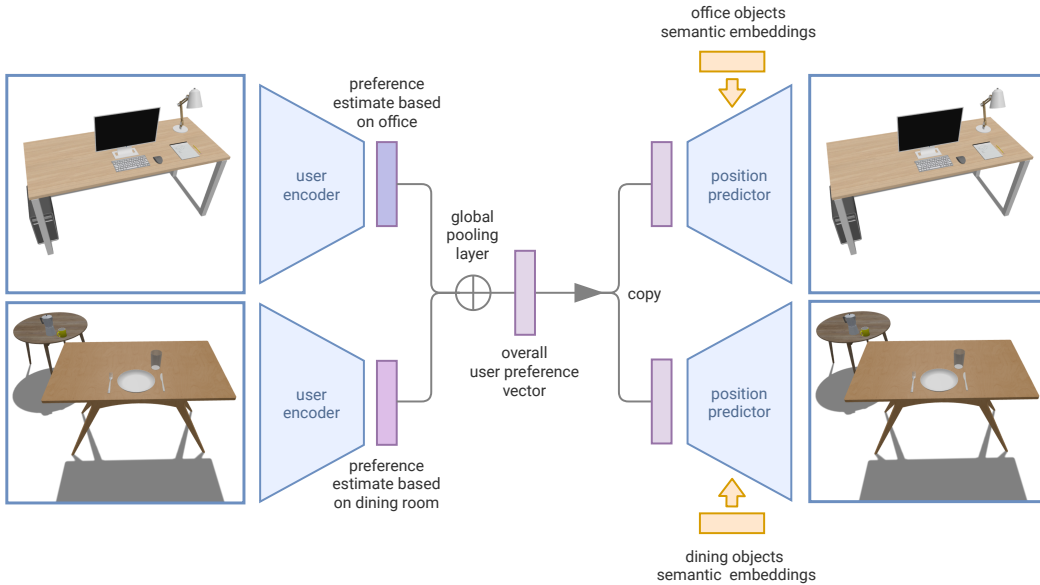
office objects
semantic embeddings

preference estimate based on office

user encoder

global pooling layer

position predictor

copy

overall user preference vector

user encoder

position predictor

preference estimate based on dining room

dining objects
semantic embeddings